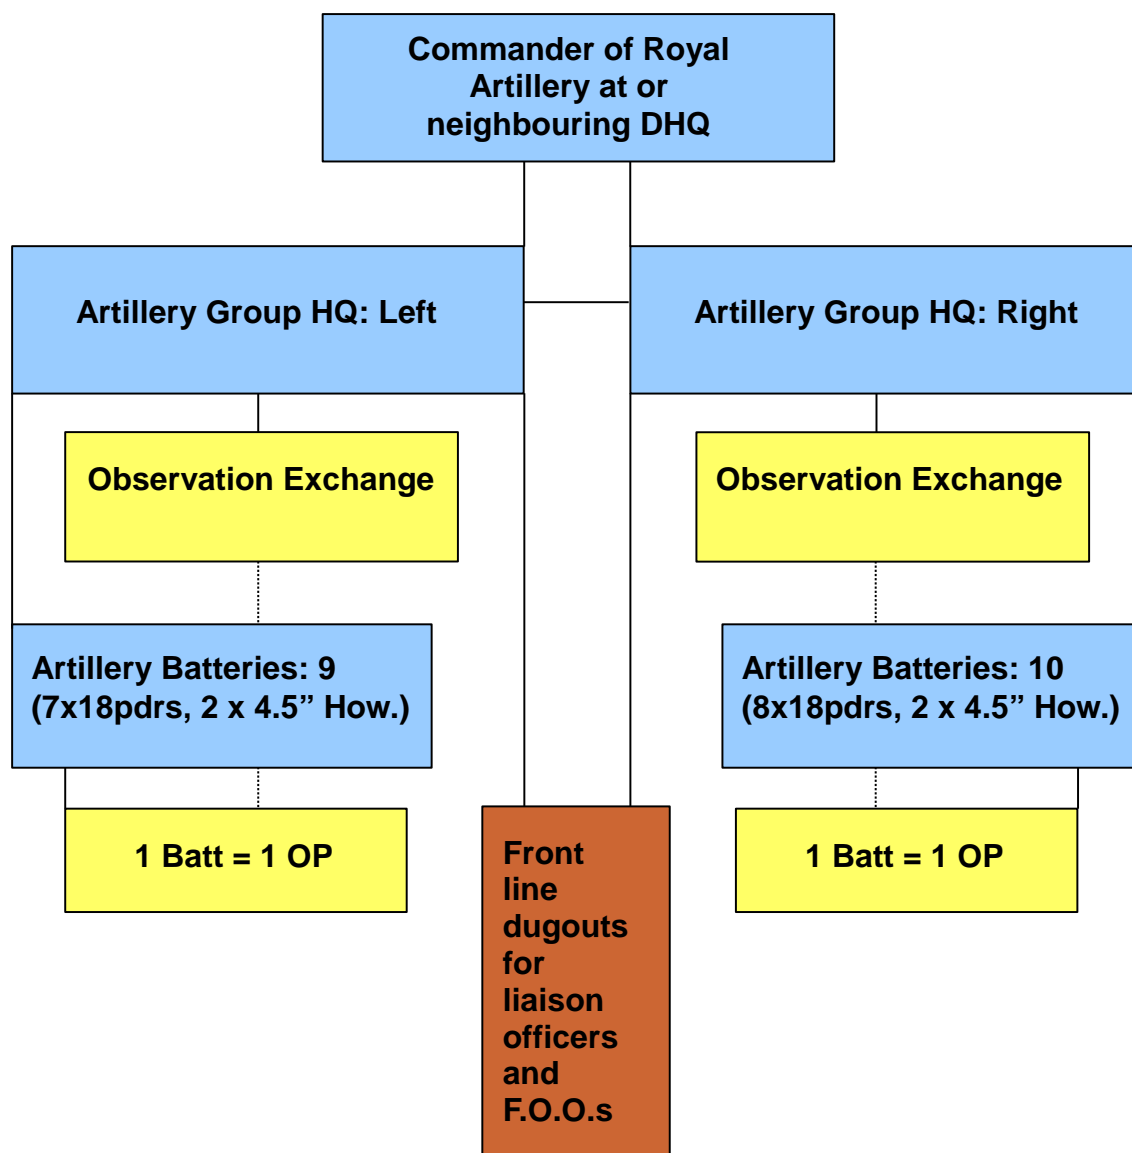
Commander of Royal Artillery at or neighbouring DHQ

Artillery Group HQ: Left

Artillery Group HQ: Right

Observation Exchange

Observation Exchange

Artillery Batteries: 9 (7x18pdrs, 2 x 4.5” How.)

Artillery Batteries: 10 (8x18pdrs, 2 x 4.5” How.)

1 Batt = 1 OP

Front line dugouts for liaison officers and F.O.O.s

1 Batt = 1 OP